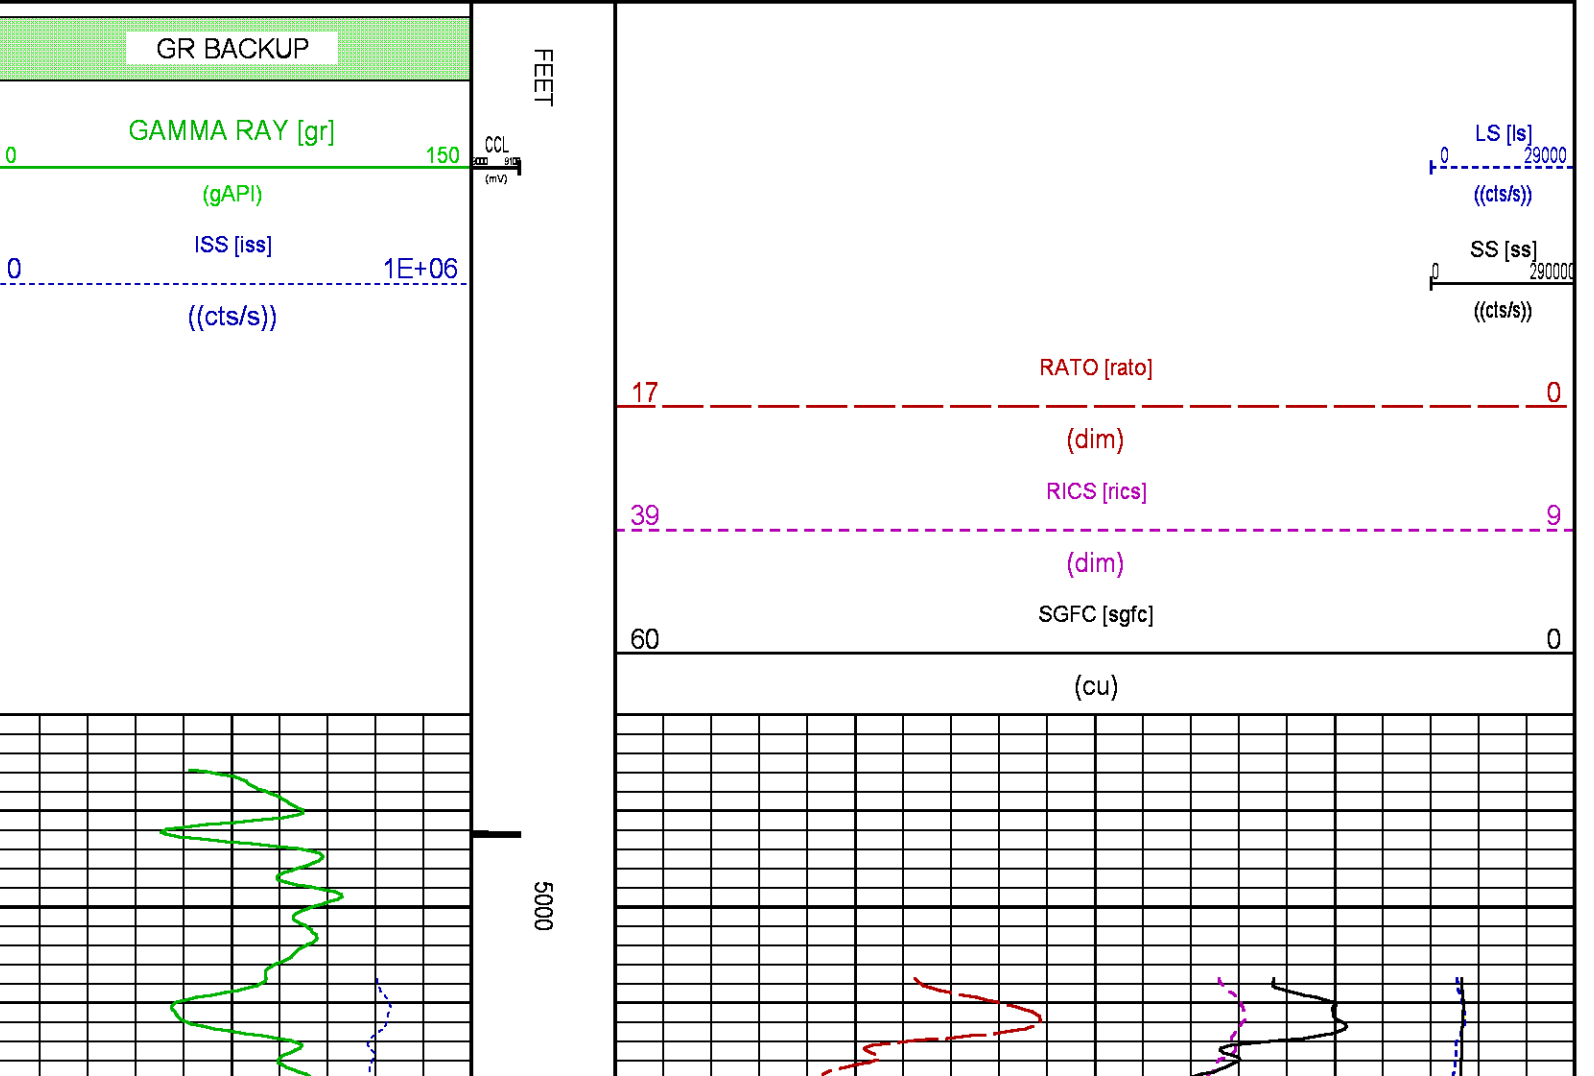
GR BACKUP

GAMMA RAY [gr]
0 150
(gAPI)
ISS [iss]
0 1E+06
((cts/s))

FEET
CCL
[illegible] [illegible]
(mV)
5000

LS [ls]
0 29000
((cts/s))
SS [ss]
0 290000
((cts/s))

RATO [rato]
17 0
(dim)
RICS [rics]
39 9
(dim)
SGFC [sgfc]
60 0
(cu)